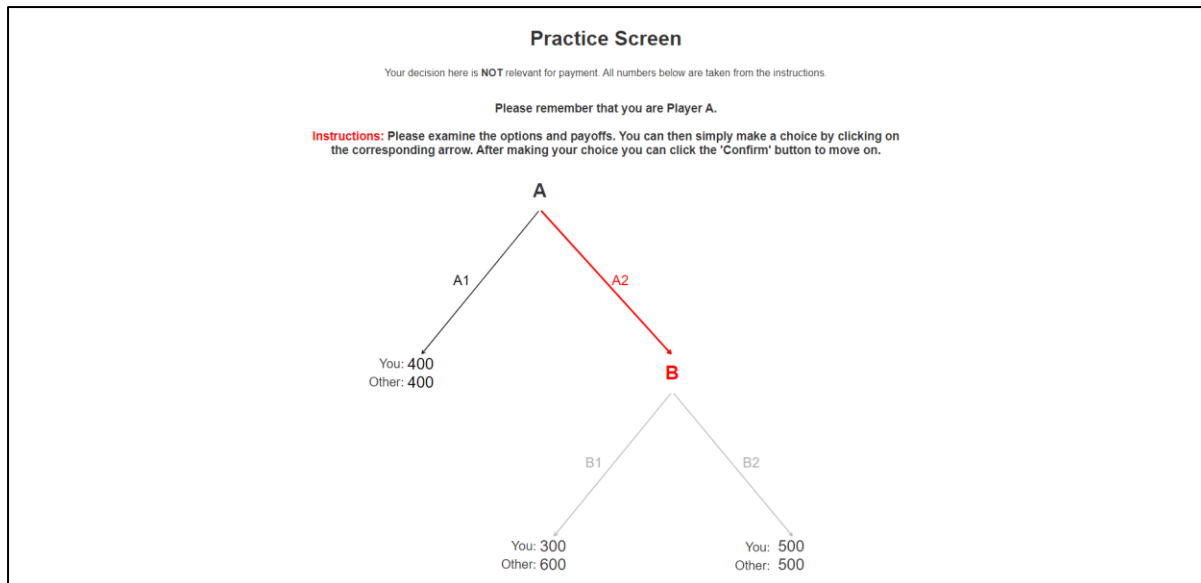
Practice Screen

Your decision here is **NOT** relevant for payment. All numbers below are taken from the instructions.

Please remember that you are Player A.

Instructions: Please examine the options and payoffs. You can then simply make a choice by clicking on the corresponding arrow. After making your choice you can click the 'Confirm' button to move on.

A

A1

A2

You: 400
Other: 400

B

B1

B2

You: 300
Other: 600

You: 500
Other: 500